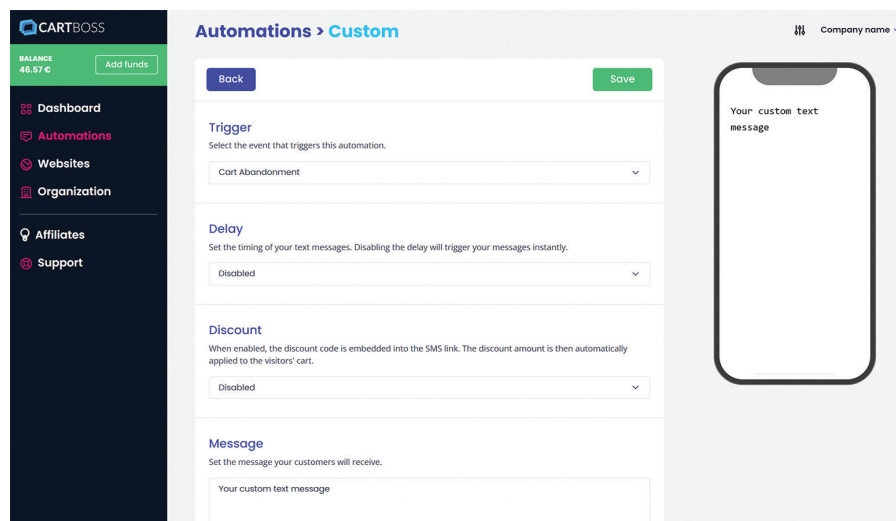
CARTBOSS

BALANCE
46.57 €

Add funds

Dashboard
Automations
Websites
Organization
Affiliates
Support

Automations > Custom

Company name

Back

Save

Trigger
Select the event that triggers this automation.

Cart Abandonment

Delay
Set the timing of your text messages. Disabling the delay will trigger your messages instantly.

Disabled

Discount
When enabled, the discount code is embedded into the SMS link. The discount amount is then automatically applied to the visitors' cart.

Disabled

Message
Set the message your customers will receive.

Your custom text message

Your custom text message